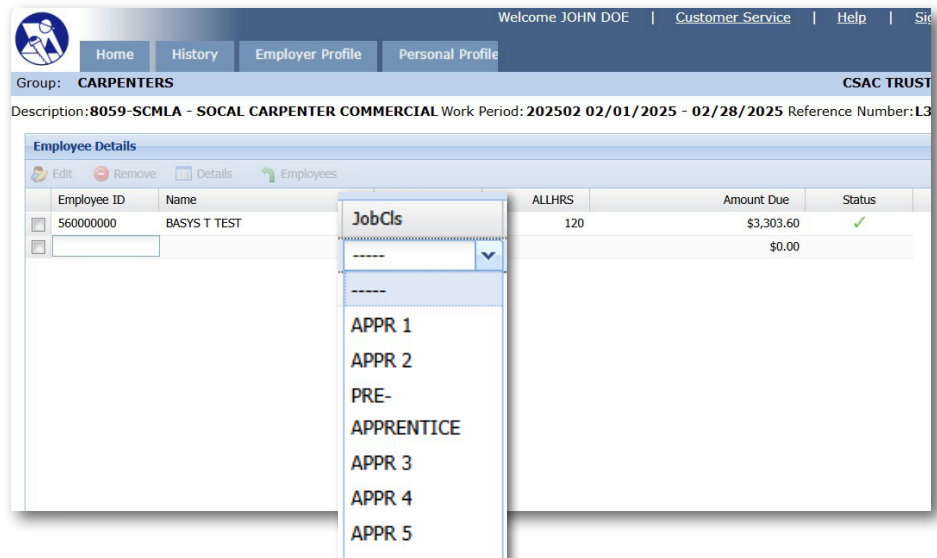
Welcome JOHN DOE | Customer Service | Help | Sig

Home History Employer Profile Personal Profile

Group: CARPENTERS CSAC TRUST

Description:8059-SCMLA - SOCAL CARPENTER COMMERCIAL Work Period: 202502 02/01/2025 - 02/28/2025 Reference Number:L3

Employee Details

Edit Remove Details Employees

| | Employee ID | Name | JobCls | ALLHRS | Amount Due | Status |
|---|---|---|---|---|---|---|
| | 560000000 | BASYS T TEST | | 120 | \$3,303.60 | ✓ |
| | | | ----- | | \$0.00 | |

-----
APPR 1
APPR 2
PRE-APPRENTICE
APPR 3
APPR 4
APPR 5